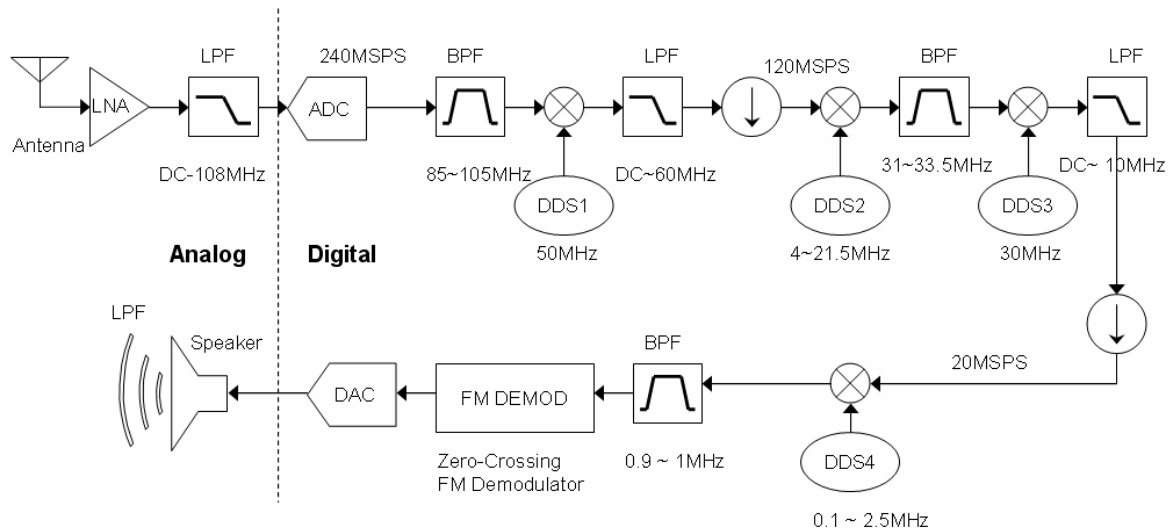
LPF

240MSPS

BPF

LPF

120MSPS

BPF

LPF

LNA

ADC

Antenna

DC-108MHz

85~105MHz

DC~60MHz

31~33.5MHz

DC~ 10MHz

DDS1

DDS2

DDS3

Analog

Digital

50MHz

4~21.5MHz

30MHz

LPF

Speaker

BPF

20MSPS

DAC

FM DEMOD

Zero-Crossing FM Demodulator

0.9 ~ 1MHz

DDS4

0.1 ~ 2.5MHz